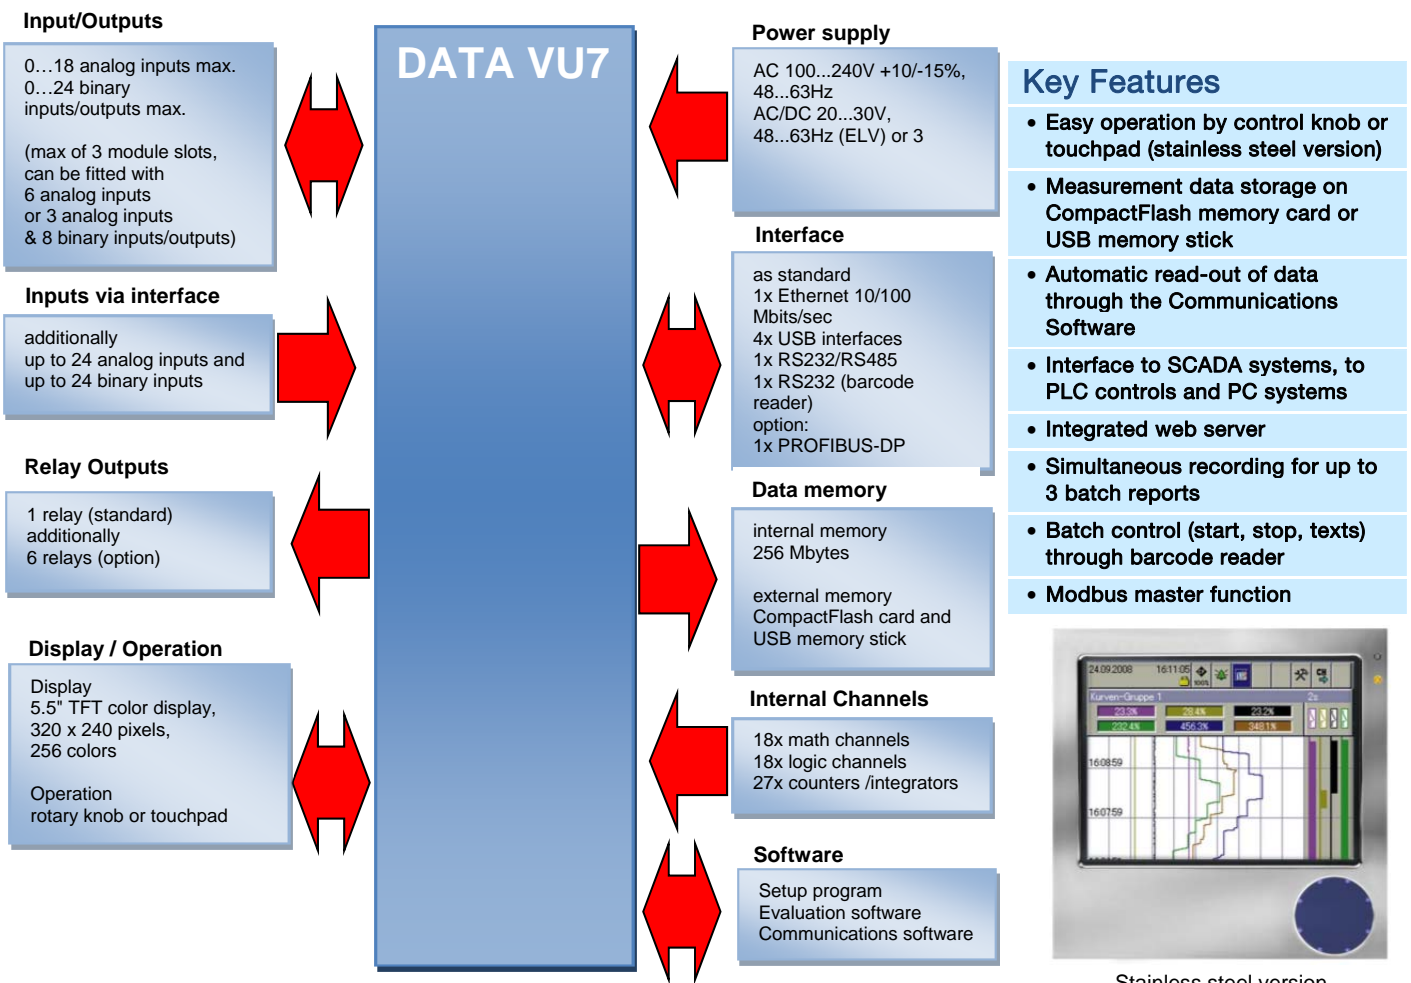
Input/Outputs

0…18 analog inputs max.
0…24 binary inputs/outputs max.

(max of 3 module slots, can be fitted with 6 analog inputs or 3 analog inputs & 8 binary inputs/outputs)

Inputs via interface

additionally up to 24 analog inputs and up to 24 binary inputs

Relay Outputs

1 relay (standard) additionally 6 relays (option)

Display / Operation

Display
5.5" TFT color display, 320 x 240 pixels, 256 colors

Operation
rotary knob or touchpad

DATA VU7

Power supply

AC 100...240V +10/-15%, 48...63Hz
AC/DC 20...30V, 48...63Hz (ELV) or 3

Interface

as standard
1x Ethernet 10/100 Mbits/sec
4x USB interfaces
1x RS232/RS485
1x RS232 (barcode reader)
option:
1x PROFIBUS-DP

Data memory

internal memory
256 Mbytes

external memory
CompactFlash card and USB memory stick

Internal Channels

18x math channels
18x logic channels
27x counters /integrators

Software

Setup program
Evaluation software
Communications software

Key Features

• Easy operation by control knob or touchpad (stainless steel version)
• Measurement data storage on CompactFlash memory card or USB memory stick
• Automatic read-out of data through the Communications Software
• Interface to SCADA systems, to PLC controls and PC systems
• Integrated web server
• Simultaneous recording for up to 3 batch reports
• Batch control (start, stop, texts) through barcode reader
• Modbus master function

24.09.2008 16:11:05
Kurven-Gruppe 1
160859
160759

Stainless steel version